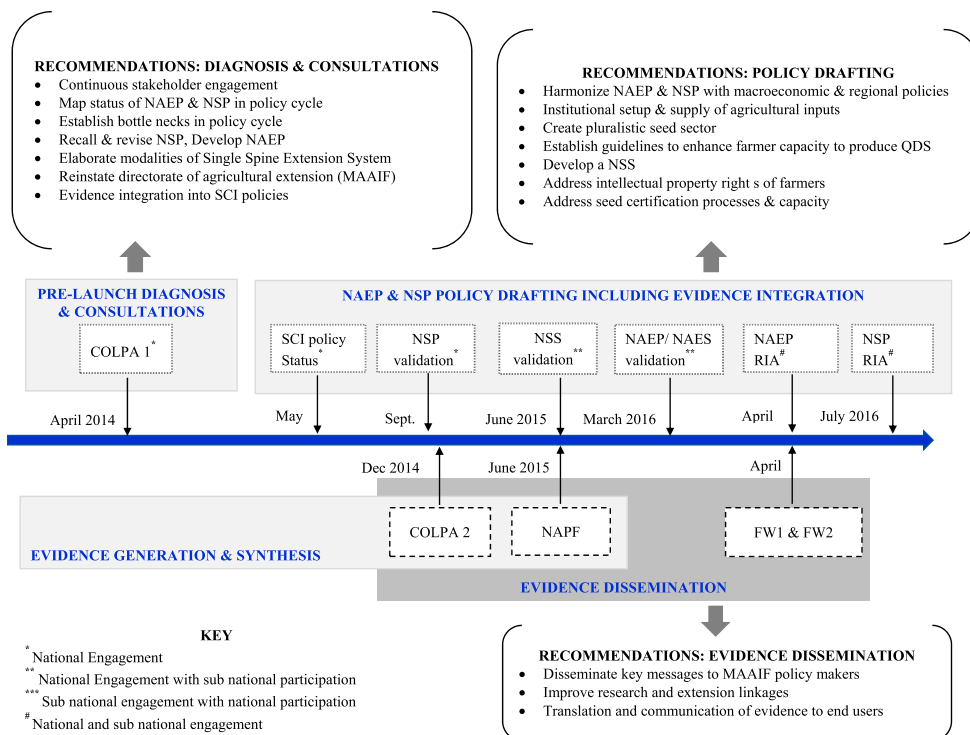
RECOMMENDATIONS: DIAGNOSIS & CONSULTATIONS
- Continuous stakeholder engagement
- Map status of NAEP & NSP in policy cycle
- Establish bottle necks in policy cycle
- Recall & revise NSP, Develop NAEP
- Elaborate modalities of Single Spine Extension System
- Reinstate directorate of agricultural extension (MAAIF)
- Evidence integration into SCI policies

RECOMMENDATIONS: POLICY DRAFTING
- Harmonize NAEP & NSP with macroeconomic & regional policies
- Institutional setup & supply of agricultural inputs
- Create pluralistic seed sector
- Establish guidelines to enhance farmer capacity to produce QDS
- Develop a NSS
- Address intellectual property right s of farmers
- Address seed certification processes & capacity

PRE-LAUNCH DIAGNOSIS & CONSULTATIONS

COLPA 1$^{*}$

NAEP & NSP POLICY DRAFTING INCLUDING EVIDENCE INTEGRATION

SCI policy Status$^{*}$

NSP validation$^{*}$

NSS validation$^{**}$

NAEP/ NAES validation$^{**}$

NAEP RIA$^{\#}$

NSP RIA$^{\#}$

April 2014

May

Sept.

June 2015

March 2016

April

July 2016

Dec 2014

June 2015

April

EVIDENCE GENERATION & SYNTHESIS

COLPA 2

NAPF

FW1 & FW2

EVIDENCE DISSEMINATION

KEY
$^{*}$National Engagement
$^{**}$National Engagement with sub national participation
$^{***}$ Sub national engagement with national participation
$^{\#}$ National and sub national engagement

RECOMMENDATIONS: EVIDENCE DISSEMINATION
- Disseminate key messages to MAAIF policy makers
- Improve research and extension linkages
- Translation and communication of evidence to end users